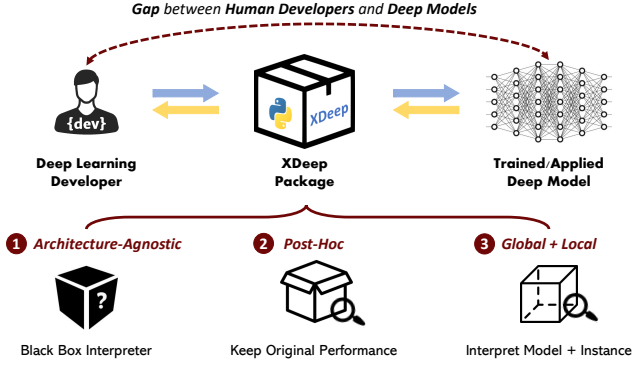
Gap between Human Developers and Deep Models

{dev}

XDeep

Deep Learning Developer

XDeep Package

Trained/Applied Deep Model

1 Architecture-Agnostic

2 Post-Hoc

3 Global + Local

?

Black Box Interpreter

Keep Original Performance

Interpret Model + Instance